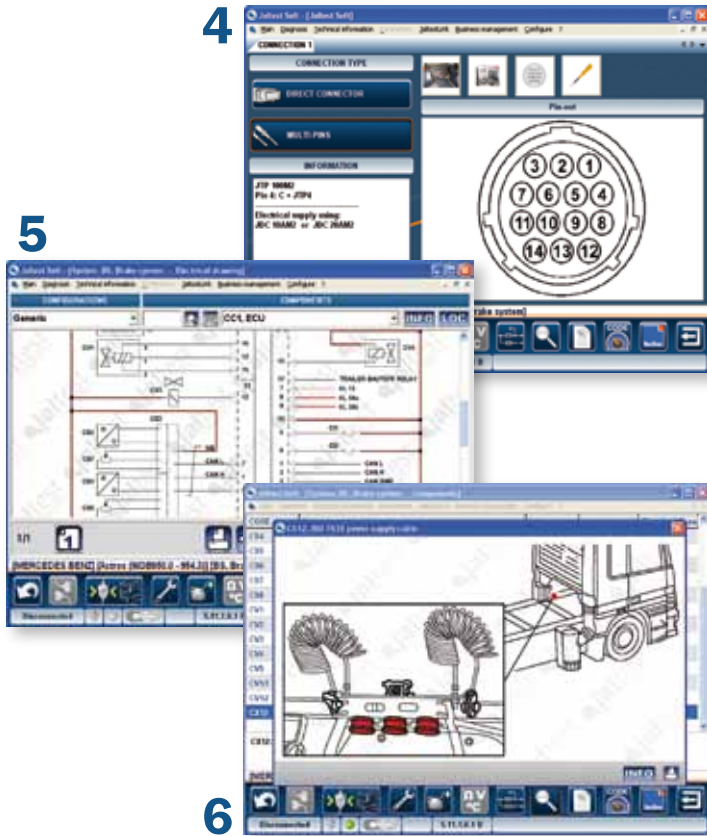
4

Jaltest Soft - [Jaltest Soft]

Main Diagnosis Technical information Jaltestlink Business management Configure ?

CONNECTION 1

CONNECTION TYPE

DIRECT CONNECTOR

MULTI-PINS

INFORMATION

JTP 16MM2
Pin 4: C + JTP4

Electrical supply using:
JDC 16AM2 or JDC 26AM2

Pin-out

3 2 1
7 6 5 4
11 10 9 8
14 13 12

rake system]

5

Jaltest Soft - [System: BS, Brake system - Electrical drawing]

Main Diagnosis Technical information Jaltestlink Business management Configure ?

CONFIGURATIONS

COMPONENTS

Generic

CC1, ECU

INFO

LOC

TRAILER BACKUP RELAY

1/1

[MERCEDES BENZ] [Actros (ND8850.0 - 954.3)] [BS, Bra

Disconnected

5.11.1.0.1

6

Jaltest Soft - [System: BS, Brake system - components]

CX12, JRF 7X15 power supply cable

CX12

INFO

Disconnected

5.11.1.0.1 0